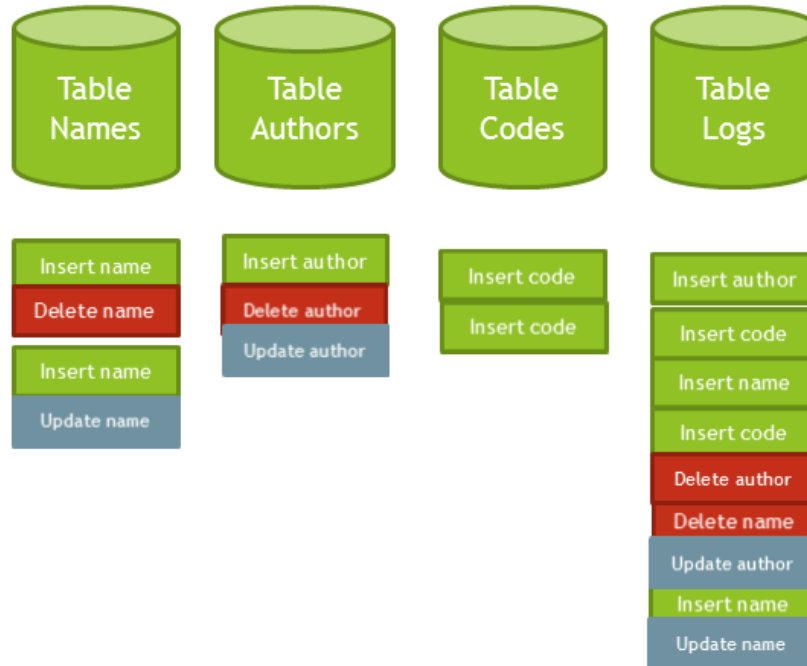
Table Names

Table Authors

Table Codes

Table Logs

Insert name
Delete name

Insert name
Update name

Insert author
Delete author
Update author

Insert code
Insert code

Insert author
Insert code
Insert name
Insert code
Delete author
Delete name
Update author
Insert name
Update name